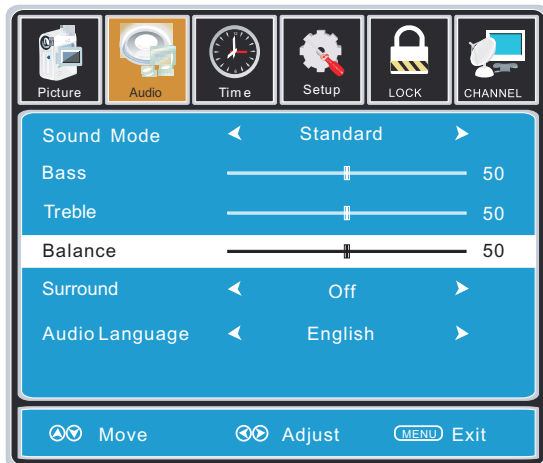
Picture Audio Time Setup LOCK CHANNEL

| | | |
|---|---|---|
| Sound Mode | ◄ Standard ► | |
| Bass | | 50 |
| Treble | | 50 |
| Balance | | 50 |
| Surround | ◄ Off ► | |
| Audio Language | ◄ English ► | |

Move Adjust MENU Exit